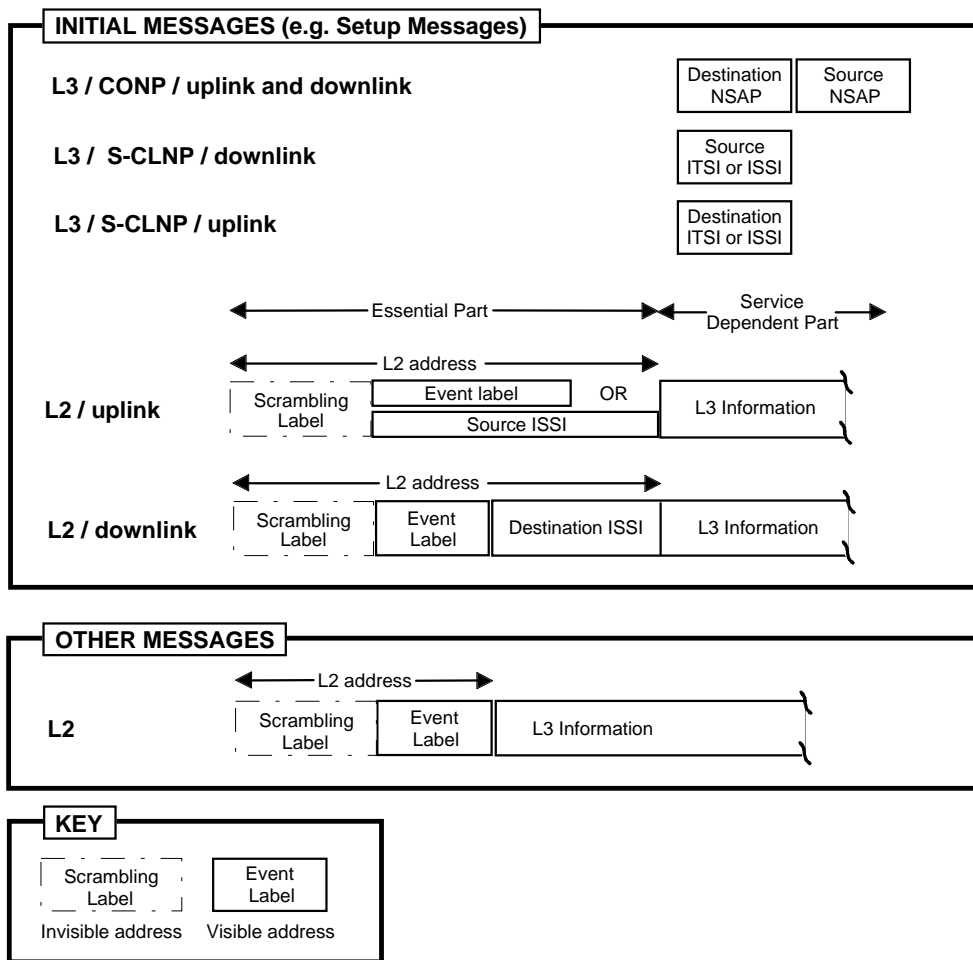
INITIAL MESSAGES (e.g. Setup Messages)

L3 / CONP / uplink and downlink

Destination NSAP

Source NSAP

L3 / S-CLNP / downlink

Source ITSI or ISSI

L3 / S-CLNP / uplink

Destination ITSI or ISSI

Essential Part

Service Dependent Part

L2 address

L2 / uplink

Scrambling Label

Event label

OR

Source ISSI

L3 Information

L2 address

L2 / downlink

Scrambling Label

Event Label

Destination ISSI

L3 Information

OTHER MESSAGES

L2 address

L2

Scrambling Label

Event Label

L3 Information

KEY

Scrambling Label

Invisible address

Event Label

Visible address